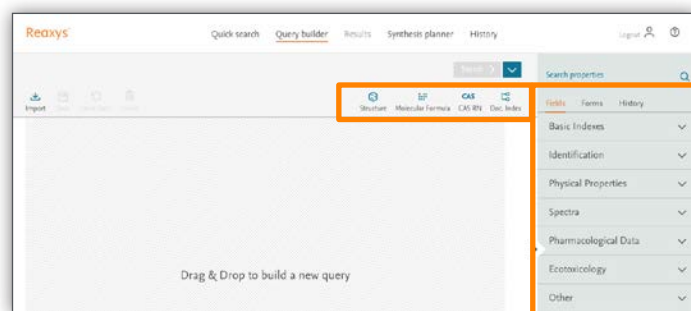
Reaxys

Quick search Query builder Results Synthesis planner History

Logout

Search

Import Save Load/Save Delete

Structure Molecular Formula CAS RN Doc. Index

Search properties

Fields Forms History

Basic Indexes

Identification

Physical Properties

Spectra

Pharmacological Data

Ecotoxicology

Other

Drag & Drop to build a new query